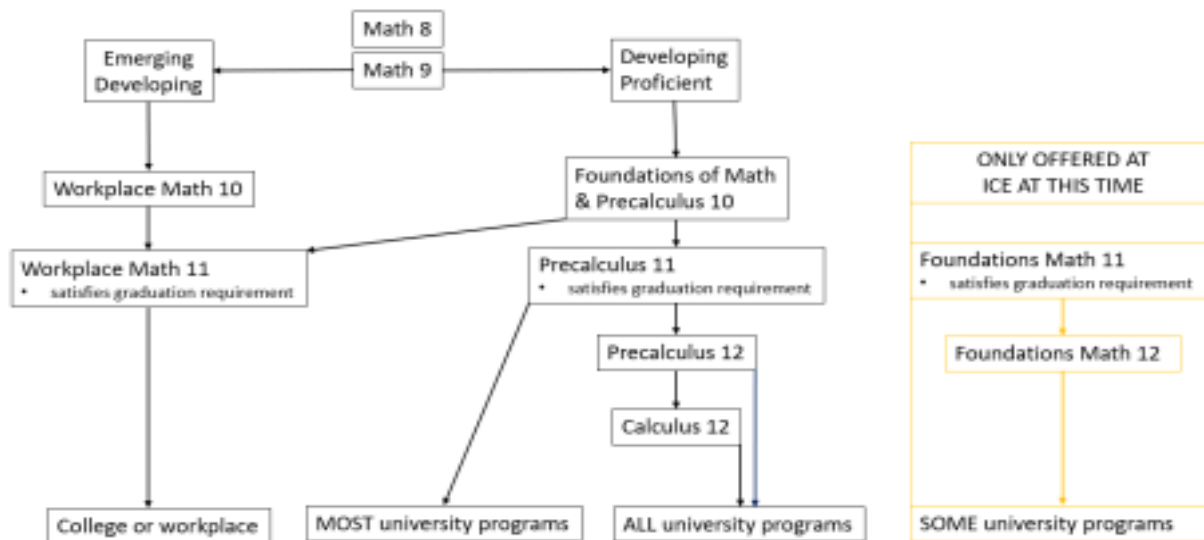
Math 8

Math 9

Emerging
Developing

Developing
Proficient

Workplace Math 10

Foundations of Math & Precalculus 10

Workplace Math 11
• satisfies graduation requirement

Precalculus 11
• satisfies graduation requirement

Precalculus 12

Calculus 12

College or workplace

MOST university programs

ALL university programs

ONLY OFFERED AT ICE AT THIS TIME

Foundations Math 11
• satisfies graduation requirement

Foundations Math 12

SOME university programs